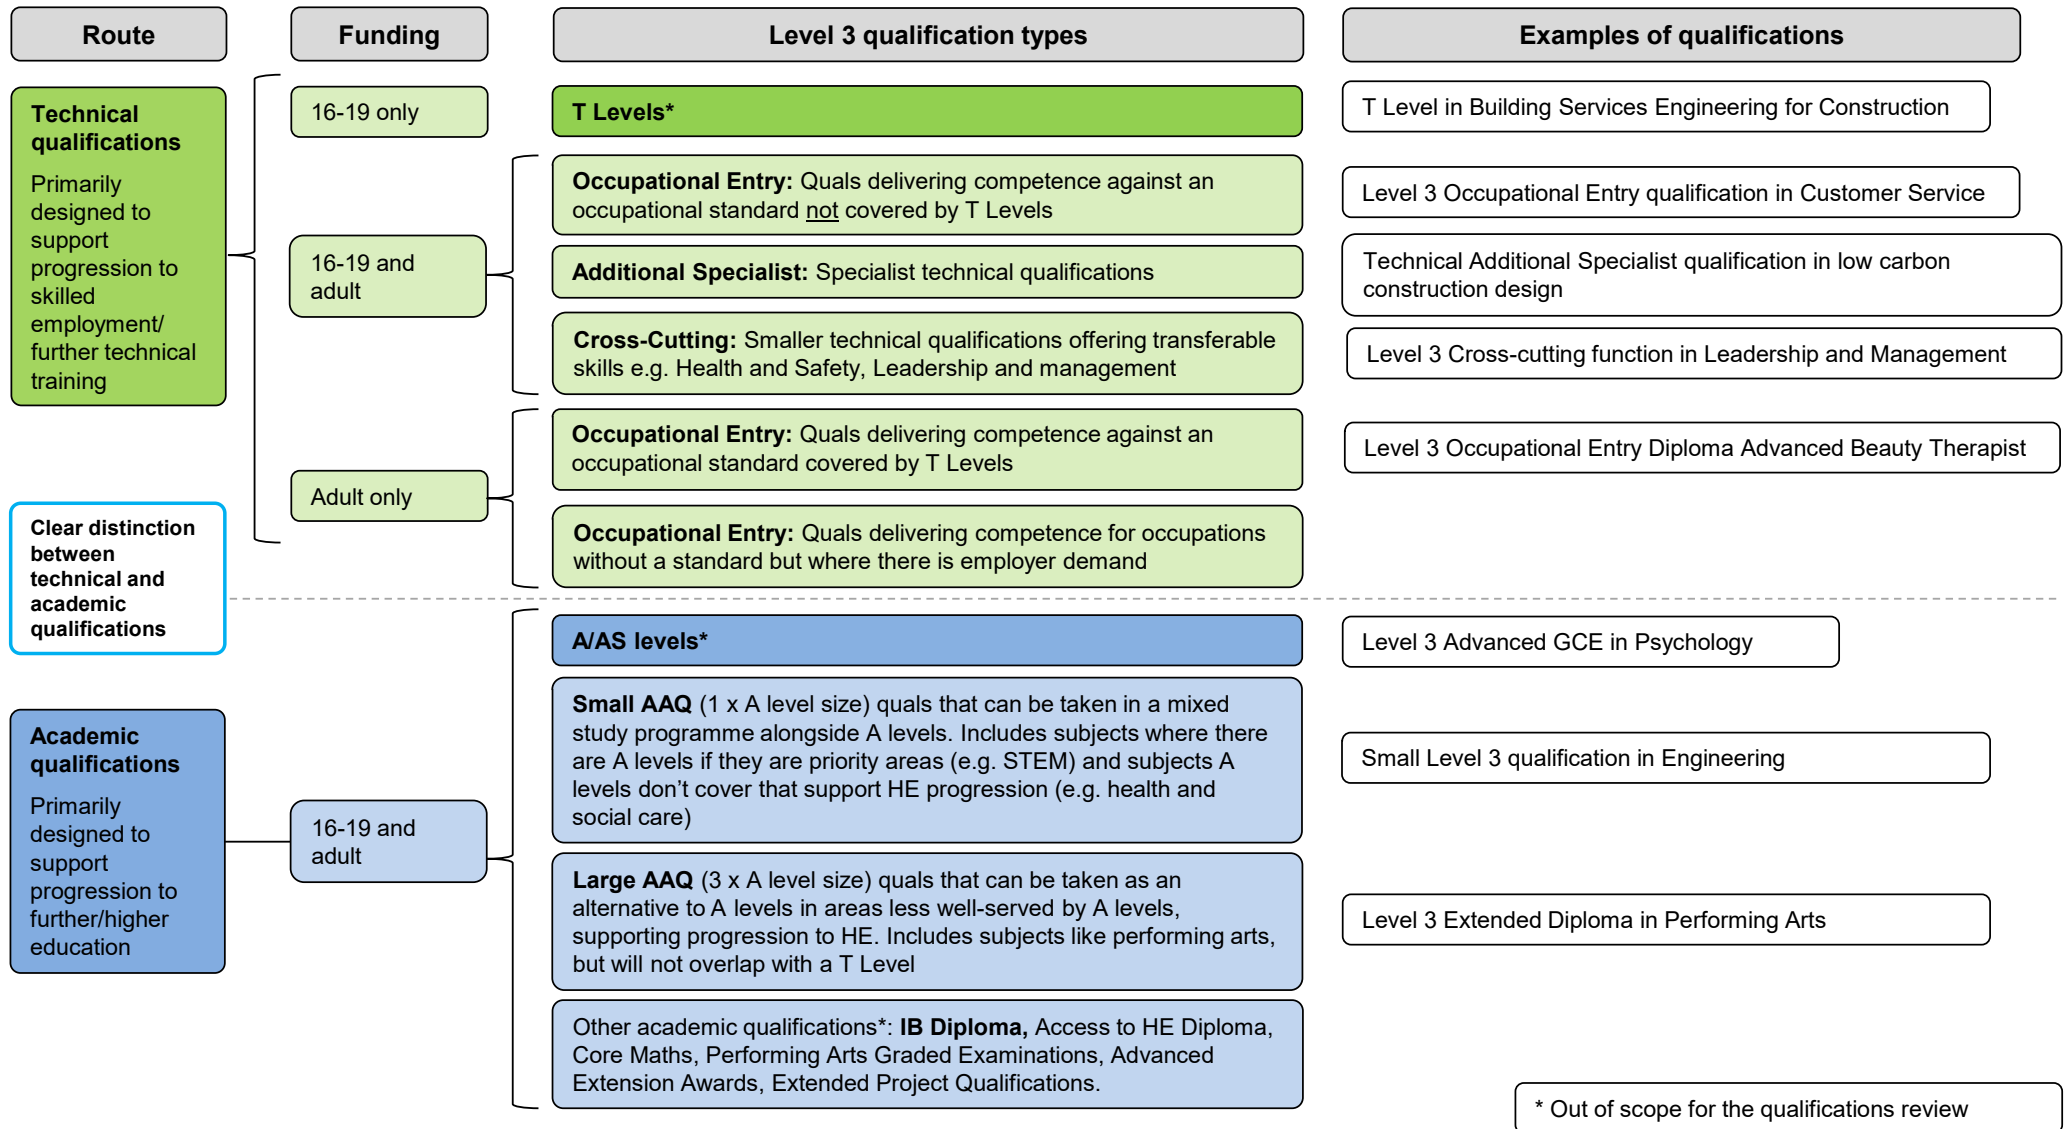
Route

Funding

Level 3 qualification types

Examples of qualifications

Technical qualifications
Primarily designed to support progression to skilled employment/ further technical training

16-19 only

T Levels*

T Level in Building Services Engineering for Construction

16-19 and adult

Occupational Entry: Quals delivering competence against an occupational standard not covered by T Levels

Level 3 Occupational Entry qualification in Customer Service

Additional Specialist: Specialist technical qualifications

Technical Additional Specialist qualification in low carbon construction design

Cross-Cutting: Smaller technical qualifications offering transferable skills e.g. Health and Safety, Leadership and management

Level 3 Cross-cutting function in Leadership and Management

Adult only

Occupational Entry: Quals delivering competence against an occupational standard covered by T Levels

Level 3 Occupational Entry Diploma Advanced Beauty Therapist

Occupational Entry: Quals delivering competence for occupations without a standard but where there is employer demand

Clear distinction between technical and academic qualifications

A/AS levels*

Level 3 Advanced GCE in Psychology

Academic qualifications
Primarily designed to support progression to further/higher education

16-19 and adult

Small AAQ (1 x A level size) quals that can be taken in a mixed study programme alongside A levels. Includes subjects where there are A levels if they are priority areas (e.g. STEM) and subjects A levels don't cover that support HE progression (e.g. health and social care)

Small Level 3 qualification in Engineering

Large AAQ (3 x A level size) quals that can be taken as an alternative to A levels in areas less well-served by A levels, supporting progression to HE. Includes subjects like performing arts, but will not overlap with a T Level

Level 3 Extended Diploma in Performing Arts

Other academic qualifications*: IB Diploma, Access to HE Diploma, Core Maths, Performing Arts Graded Examinations, Advanced Extension Awards, Extended Project Qualifications.

* Out of scope for the qualifications review